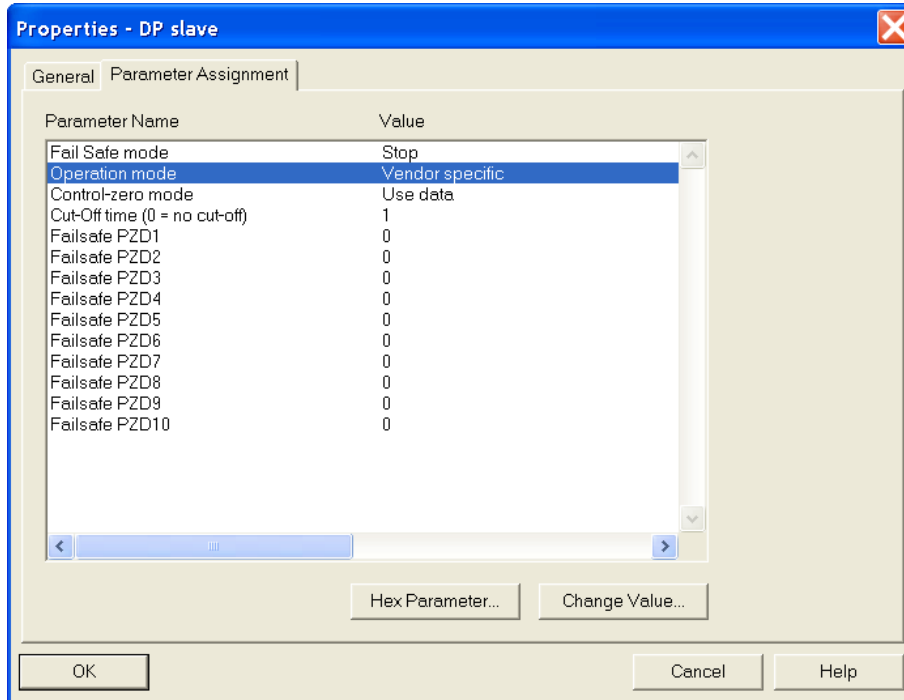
Properties - DP slave

General | Parameter Assignment

| Parameter Name | Value |
|---|---|
| Fail Safe mode | Stop |
| Operation mode | Vendor specific |
| Control-zero mode | Use data |
| Cut-Off time (0 = no cut-off) | 1 |
| Failsafe PZD1 | 0 |
| Failsafe PZD2 | 0 |
| Failsafe PZD3 | 0 |
| Failsafe PZD4 | 0 |
| Failsafe PZD5 | 0 |
| Failsafe PZD6 | 0 |
| Failsafe PZD7 | 0 |
| Failsafe PZD8 | 0 |
| Failsafe PZD9 | 0 |
| Failsafe PZD10 | 0 |

Hex Parameter... Change Value...

OK Cancel Help